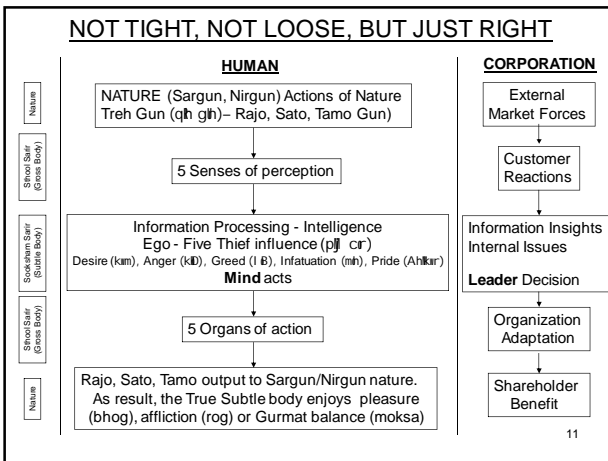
NOT TIGHT, NOT LOOSE, BUT JUST RIGHT

Nature

Sthool Sarir (Gross Body)

Sooksham Sarir (Subtle Body)

Sthool Sarir (Gross Body)

Nature

HUMAN

NATURE (Sargun, Nirgun) Actions of Nature Treh Gun (qRh gux)– Rajo, Sato, Tamo Gun)

5 Senses of perception

Information Processing - Intelligence
Ego - Five Thief influence (pMj cor)
Desire (kwm), Anger (k®D), Greed (l B), Infatuation (mh), Pride (Ahkwr)
Mind acts

5 Organs of action

Rajo, Sato, Tamo output to Sargun/Nirgun nature. As result, the True Subtle body enjoys pleasure (bhog), affliction (rog) or Gurmat balance (moksa)

CORPORATION

External Market Forces

Customer Reactions

Information Insights
Internal Issues

Leader Decision

Organization Adaptation

Shareholder Benefit

11